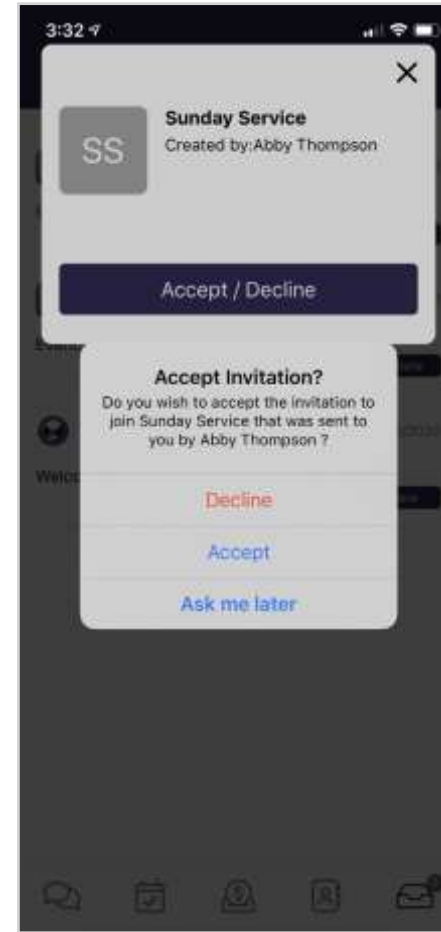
3:32

SS

Sunday Service

Created by:Abby Thompson

Accept / Decline

Accept Invitation?

Do you wish to accept the invitation to join Sunday Service that was sent to you by Abby Thompson ?

Decline

Accept

Ask me later

Welc